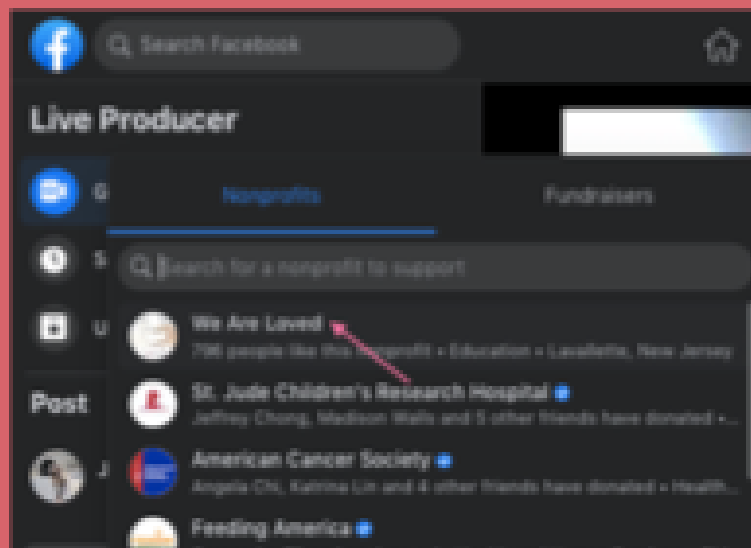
Search Facebook

Live Producer

Post

Nonprofits

Fundraisers

Search for a nonprofit to support

We Are Loved
798 people like this nonprofit • Education • Lavallette, New Jersey

St. Jude Children's Research Hospital
Jeffrey Chong, Madison Walls and 5 other friends have donated •...

American Cancer Society
Angela Chi, Katrina Lin and 4 other friends have donated • Health...

Feeding America